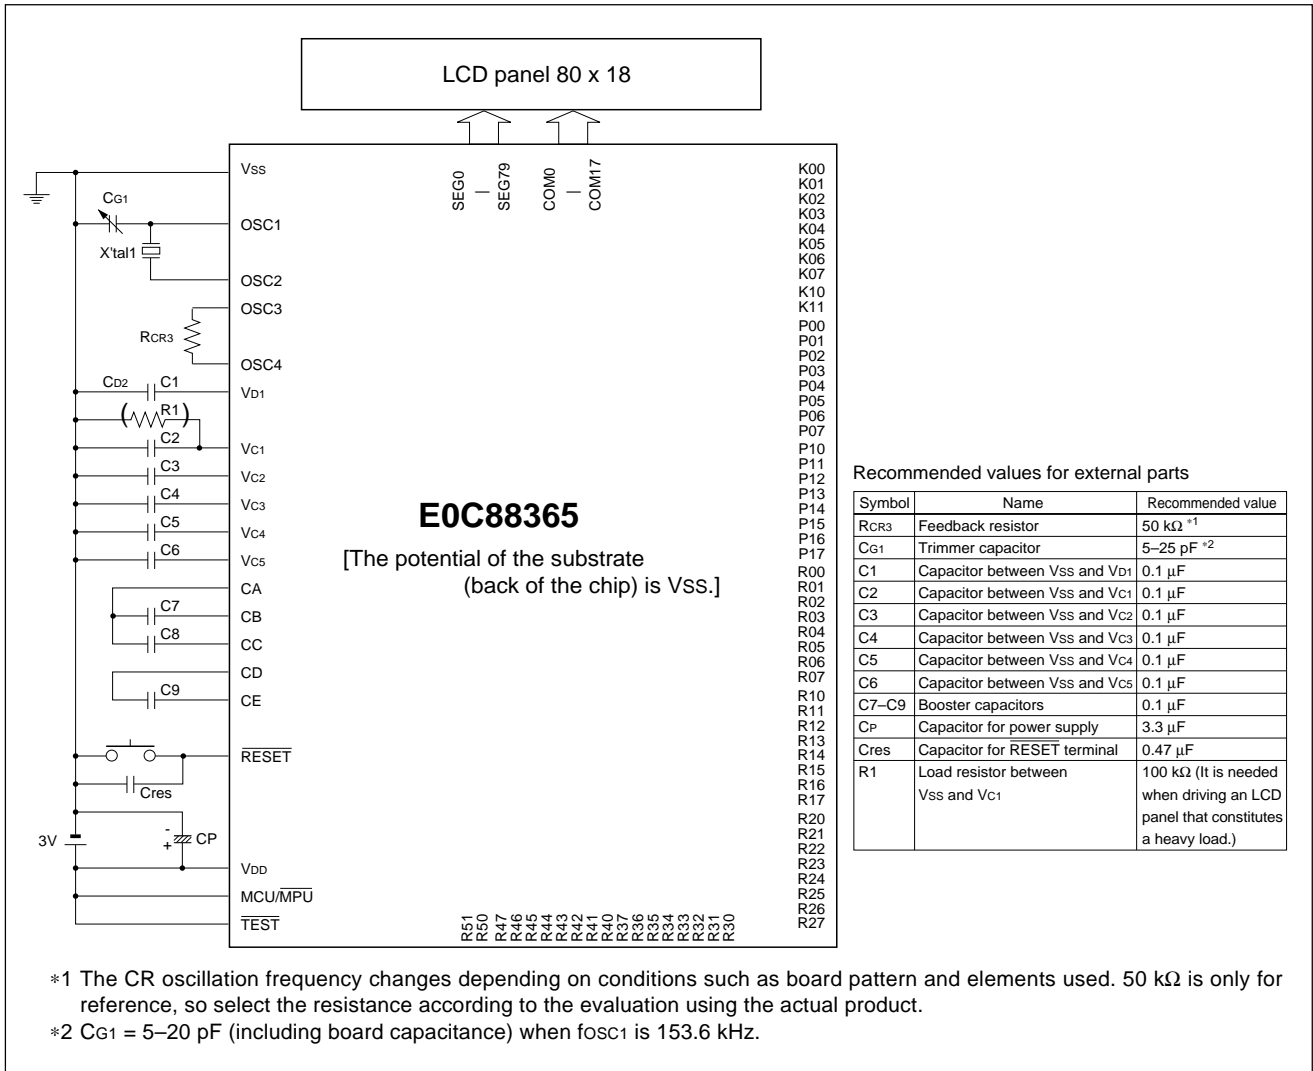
LCD panel 80 x 18

SEG0 — SEG79 COM0 — COM17

Vss
CG1
OSC1
X'tal1
OSC2
OSC3
RCR3
OSC4
CD2 C1
VD1
(R1)
C2
VC1
C3
VC2
C4
VC3
C5
VC4
C6
VC5
CA
C7
CB
C8
CC
CD
C9
CE
$\overline{RESET}$
Cres
3V
- + CP
VDD
MCU/$\overline{MPU}$
$\overline{TEST}$

E0C88365
[The potential of the substrate (back of the chip) is VSS.]

K00 K01 K02 K03 K04 K05 K06 K07 K10 K11 P00 P01 P02 P03 P04 P05 P06 P07 P10 P11 P12 P13 P14 P15 P16 P17 R00 R01 R02 R03 R04 R05 R06 R07 R10 R11 R12 R13 R14 R15 R16 R17 R20 R21 R22 R23 R24 R25 R26 R27

R51 R50 R47 R46 R45 R44 R43 R42 R41 R40 R37 R36 R35 R34 R33 R32 R31 R30

Recommended values for external parts

| Symbol | Name | Recommended value |
|---|---|---|
| RCR3 | Feedback resistor | 50 kΩ *1 |
| CG1 | Trimmer capacitor | 5–25 pF *2 |
| C1 | Capacitor between Vss and VD1 | 0.1 μF |
| C2 | Capacitor between Vss and VC1 | 0.1 μF |
| C3 | Capacitor between Vss and VC2 | 0.1 μF |
| C4 | Capacitor between Vss and VC3 | 0.1 μF |
| C5 | Capacitor between Vss and VC4 | 0.1 μF |
| C6 | Capacitor between Vss and VC5 | 0.1 μF |
| C7–C9 | Booster capacitors | 0.1 μF |
| CP | Capacitor for power supply | 3.3 μF |
| Cres | Capacitor for $\overline{RESET}$ terminal | 0.47 μF |
| R1 | Load resistor between Vss and VC1 | 100 kΩ (It is needed when driving an LCD panel that constitutes a heavy load.) |

*1 The CR oscillation frequency changes depending on conditions such as board pattern and elements used. 50 kΩ is only for reference, so select the resistance according to the evaluation using the actual product.
*2 CG1 = 5–20 pF (including board capacitance) when fOSC1 is 153.6 kHz.